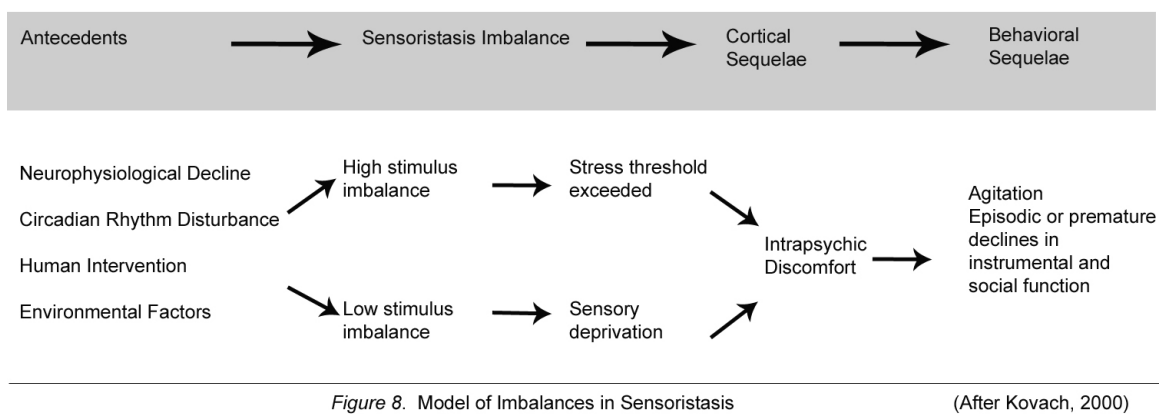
Antecedents

Sensoristasis Imbalance

Cortical Sequelae

Behavioral Sequelae

Neurophysiological Decline

Circadian Rhythm Disturbance

Human Intervention

Environmental Factors

High stimulus imbalance

Low stimulus imbalance

Stress threshold exceeded

Sensory deprivation

Intrapsychic Discomfort

Agitation
Episodic or premature declines in instrumental and social function

*Figure 8*. Model of Imbalances in Sensoristasis (After Kovach, 2000)